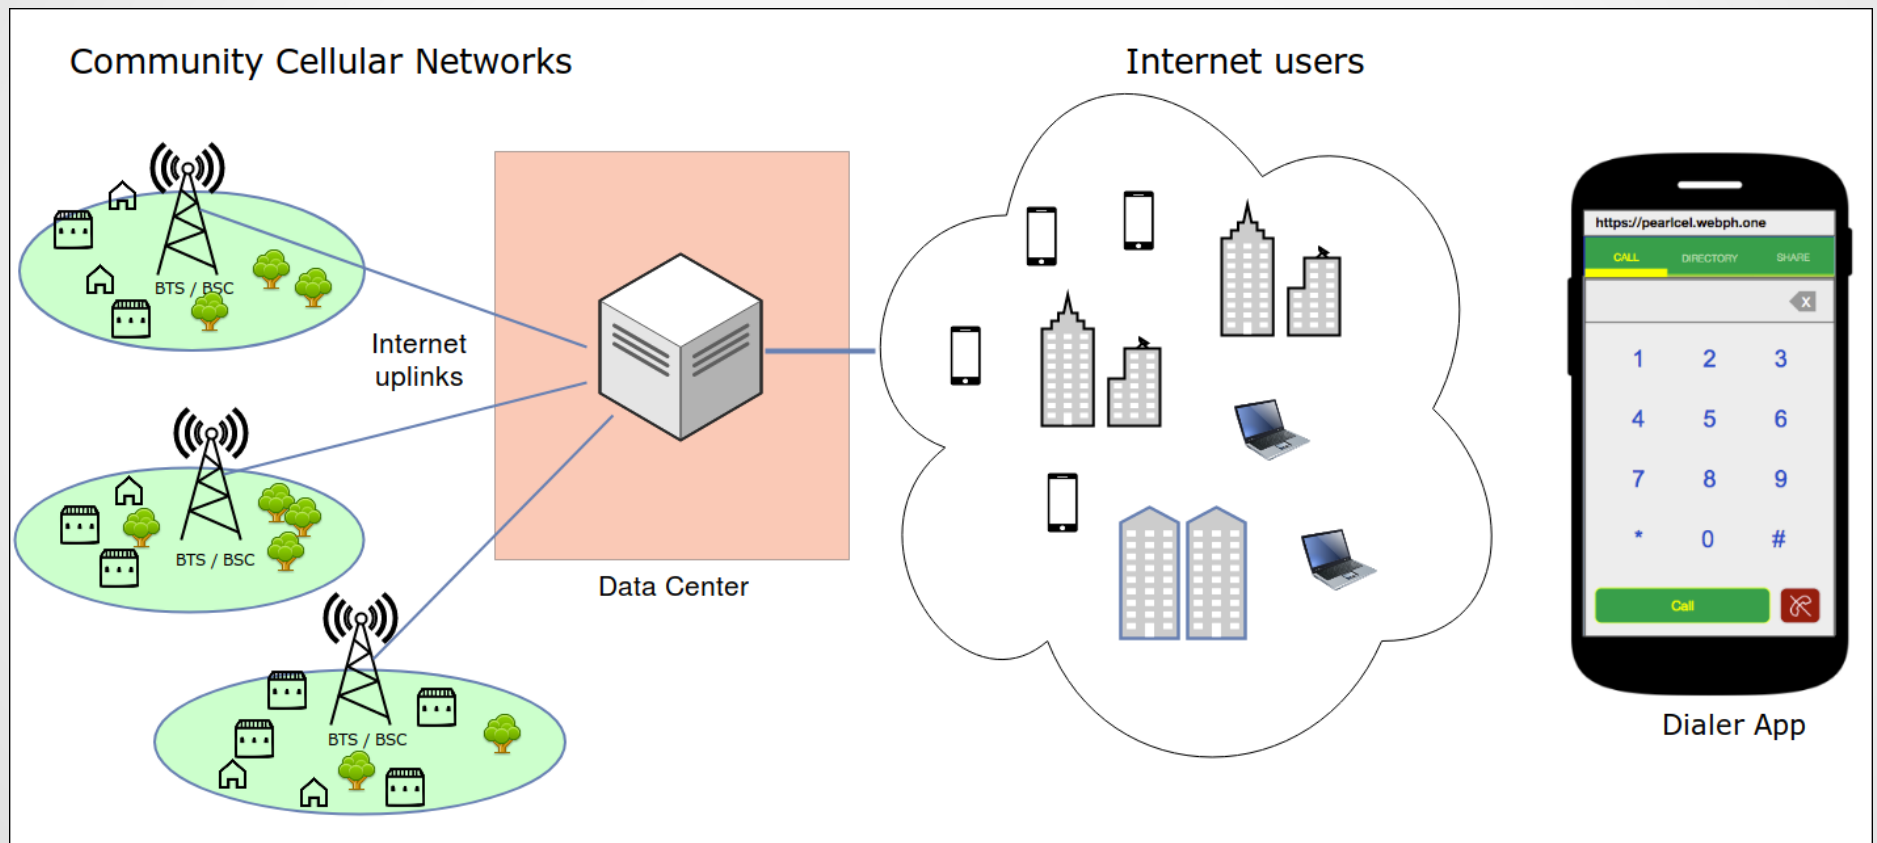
Community Cellular Networks

Internet users

BTS / BSC

Internet uplinks

BTS / BSC

BTS / BSC

Data Center

https://pearlcel.webph.one

CALL DIRECTORY SHARE

1 2 3
4 5 6
7 8 9
* 0 #

Call

Dialer App